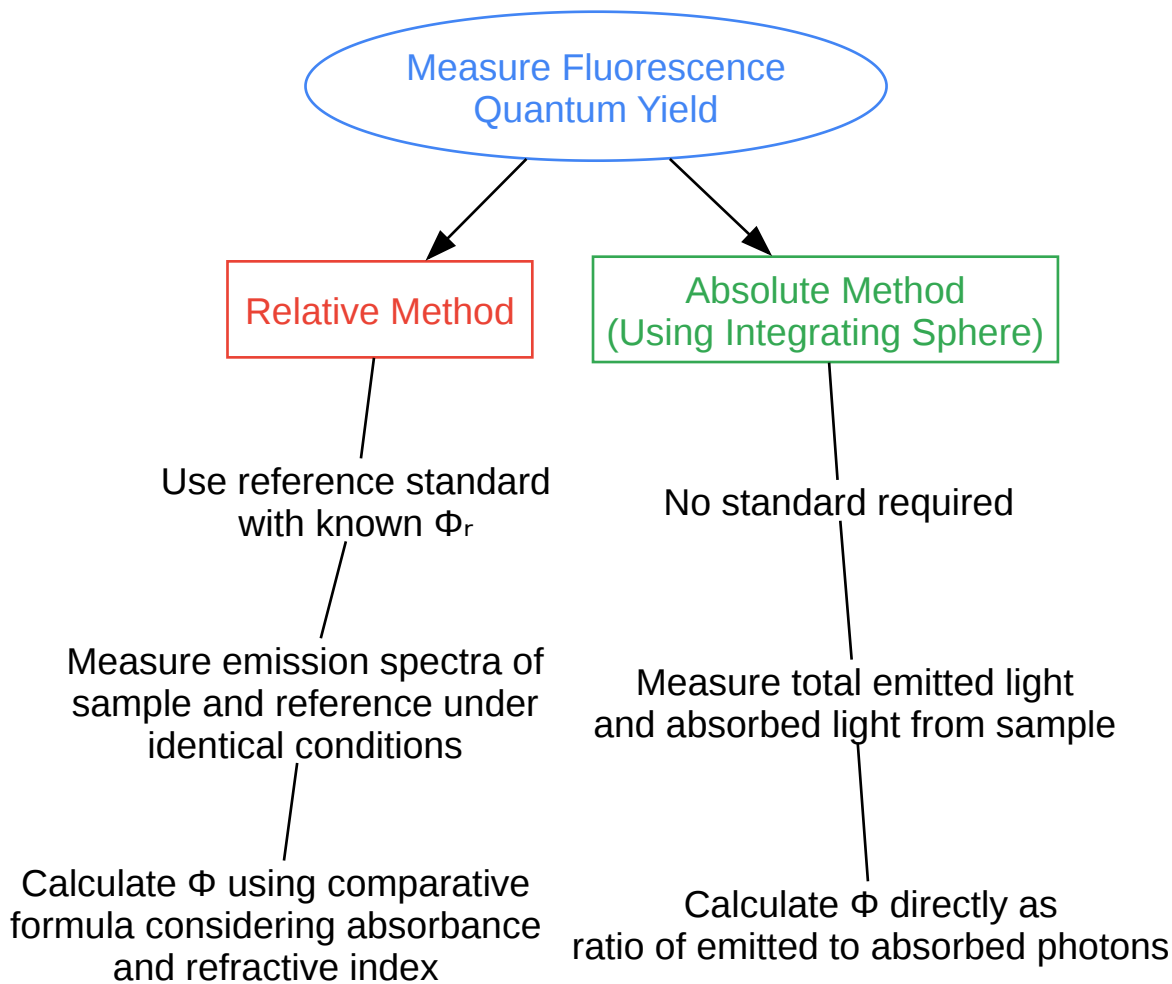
Measure Fluorescence Quantum Yield

Relative Method

Absolute Method (Using Integrating Sphere)

Use reference standard with known $\Phi_r$

No standard required

Measure emission spectra of sample and reference under identical conditions

Measure total emitted light and absorbed light from sample

Calculate Φ using comparative formula considering absorbance and refractive index

Calculate Φ directly as ratio of emitted to absorbed photons